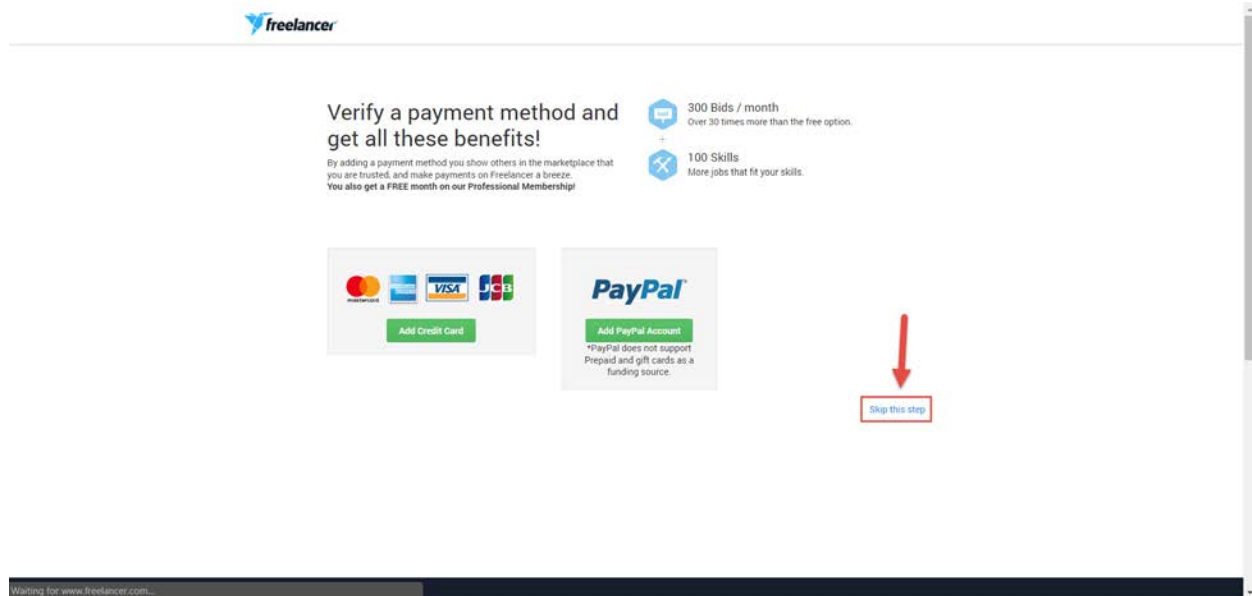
freelancer

Verify a payment method and get all these benefits!

By adding a payment method you show others in the marketplace that you are trusted, and make payments on Freelancer a breeze. **You also get a FREE month on our Professional Membership!**

300 Bids / month
Over 30 times more than the free option.

+

100 Skills
More jobs that fit your skills.

mastercard VISA JCB

Add Credit Card

PayPal

Add PayPal Account

*PayPal does not support Prepaid and gift cards as a funding source.

Skip this step

Waiting for www.freelancer.com...